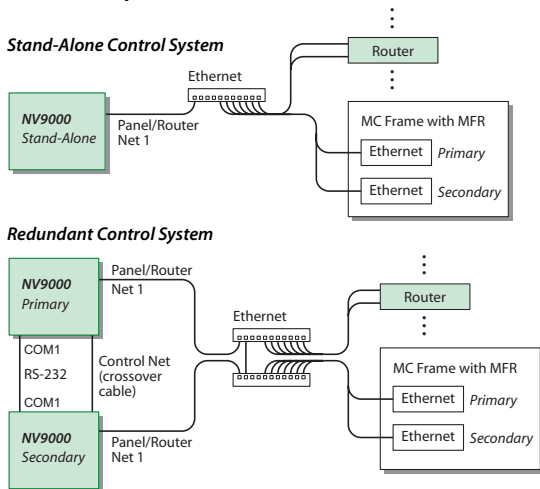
Stand-Alone Control System

Router

Ethernet

NV9000
Stand-Alone

Panel/Router
Net 1

MC Frame with MFR

Ethernet Primary

Ethernet Secondary

Redundant Control System

NV9000
Primary

Panel/Router
Net 1

Router

Ethernet

COM1

RS-232

COM1

Control Net
(crossover
cable)

MC Frame with MFR

Ethernet Primary

Ethernet Secondary

NV9000
Secondary

Panel/Router
Net 1